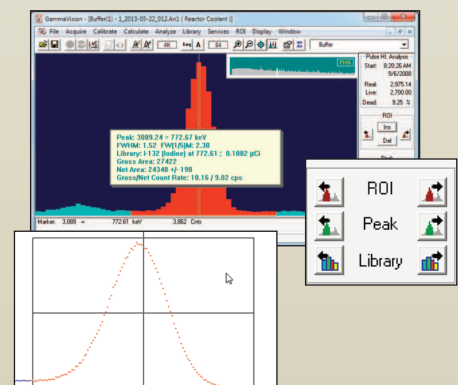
GammaVision - [Buffer(1) - 1_2013-05-22_012.An1 ( Reactor Coolant )]

File Acquire Calibrate Calculate Analyze Library Services ROI Display Window

4K Log A 64 Buffer

Pulse Ht. Analysis
Start: 8:20:26 AM
9/6/2008
Real: 2,975.14
Live: 2,700.00
Dead: 9.25 %

ROI
Ins
Del

Peak: 3089.24 = 772.67 keV
FWHM: 1.52 FW(1/5)M: 2.30
Library: I-132 (Iodine) at 772.61 ; 0.1082 µCi
Gross Area: 27422
Net Area: 24348 +/- 190
Gross/Net Count Rate: 10.16 / 9.02 cps

Marker: 3,089 = 772.61 keV 3,862 Cnts

ROI

Peak

Library